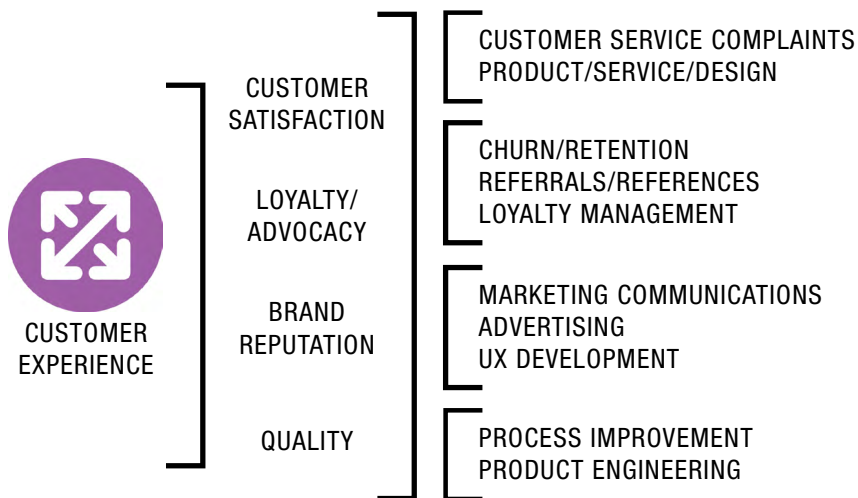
CUSTOMER EXPERIENCE

CUSTOMER SATISFACTION

LOYALTY/ ADVOCACY

BRAND REPUTATION

QUALITY

CUSTOMER SERVICE COMPLAINTS
PRODUCT/SERVICE/DESIGN

CHURN/RETENTION
REFERRALS/REFERENCES
LOYALTY MANAGEMENT

MARKETING COMMUNICATIONS
ADVERTISING
UX DEVELOPMENT

PROCESS IMPROVEMENT
PRODUCT ENGINEERING